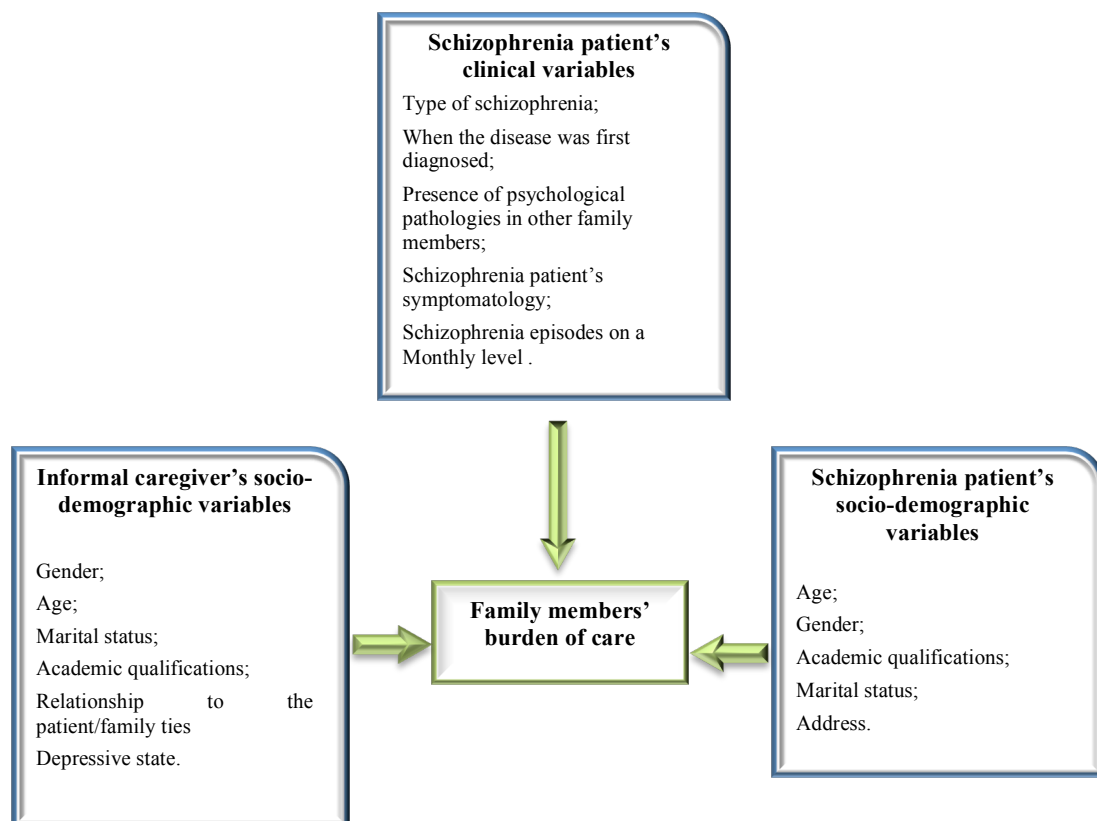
**Schizophrenia patient's clinical variables**

Type of schizophrenia;

When the disease was first diagnosed;

Presence of psychological pathologies in other family members;

Schizophrenia patient's symptomatology;

Schizophrenia episodes on a Monthly level .

**Informal caregiver's socio-demographic variables**

Gender;

Age;

Marital status;

Academic qualifications;

Relationship to the patient/family ties

Depressive state.

**Family members' burden of care**

**Schizophrenia patient's socio-demographic variables**

Age;

Gender;

Academic qualifications;

Marital status;

Address.